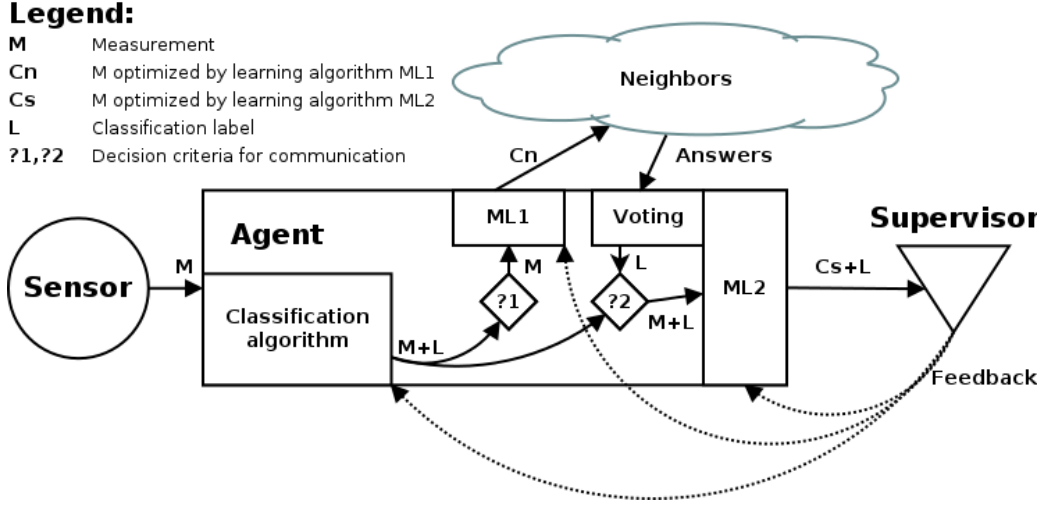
Legend:

| | |
|---|---|
| M | Measurement |
| Cn | M optimized by learning algorithm ML1 |
| Cs | M optimized by learning algorithm ML2 |
| L | Classification label |
| ?1,?2 | Decision criteria for communication |

Neighbors

Cn

Answers

Agent

ML1

Voting

Supervisor

Sensor

M

M

L

ML2

Cs+L

?1

?2

Classification algorithm

M+L

M+L

Feedback